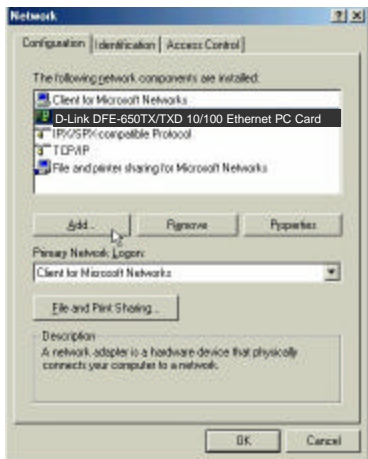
Network ? X

Configuration | Identification | Access Control

The following network components are installed:

Client for Microsoft Networks
D-Link DFE-650TX/TXD 10/100 Ethernet PC Card
IPX/SPX-compatible Protocol
TCP/IP
File and printer sharing for Microsoft Networks

Add... Remove Properties

Primary Network Logon:
Client for Microsoft Networks

File and Print Sharing...

Description
A network adapter is a hardware device that physically connects your computer to a network.

OK Cancel